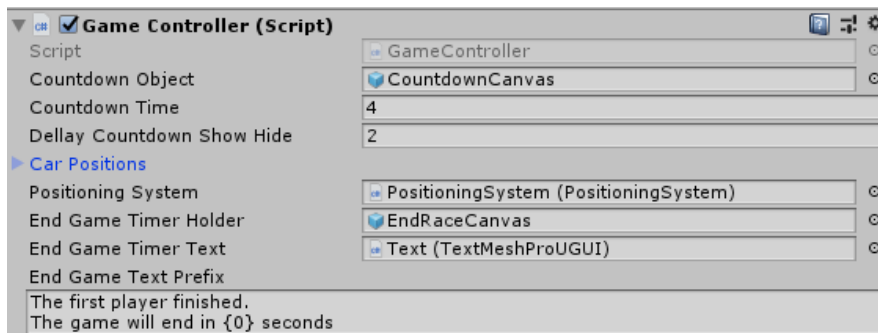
Game Controller (Script)

| | |
|---|---|
| Script | GameController |
| Countdown Object | CountdownCanvas |
| Countdown Time | 4 |
| Dellay Countdown Show Hide | 2 |
| Car Positions | |
| Positioning System | PositioningSystem (PositioningSystem) |
| End Game Timer Holder | EndRaceCanvas |
| End Game Timer Text | Text (TextMeshProUGUI) |
| End Game Text Prefix | |

The first player finished.
The game will end in {0} seconds